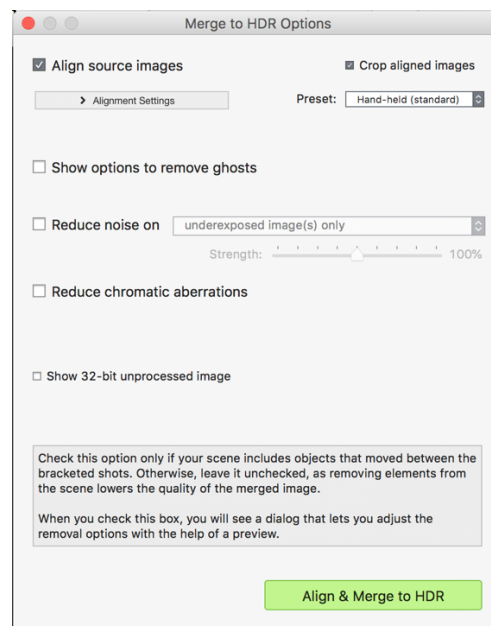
Merge to HDR Options

Align source images

Crop aligned images

Alignment Settings

Preset: Hand-held (standard)

Show options to remove ghosts

Reduce noise on underexposed image(s) only

Strength: 100%

Reduce chromatic aberrations

Show 32-bit unprocessed image

Check this option only if your scene includes objects that moved between the bracketed shots. Otherwise, leave it unchecked, as removing elements from the scene lowers the quality of the merged image.

When you check this box, you will see a dialog that lets you adjust the removal options with the help of a preview.

Align & Merge to HDR